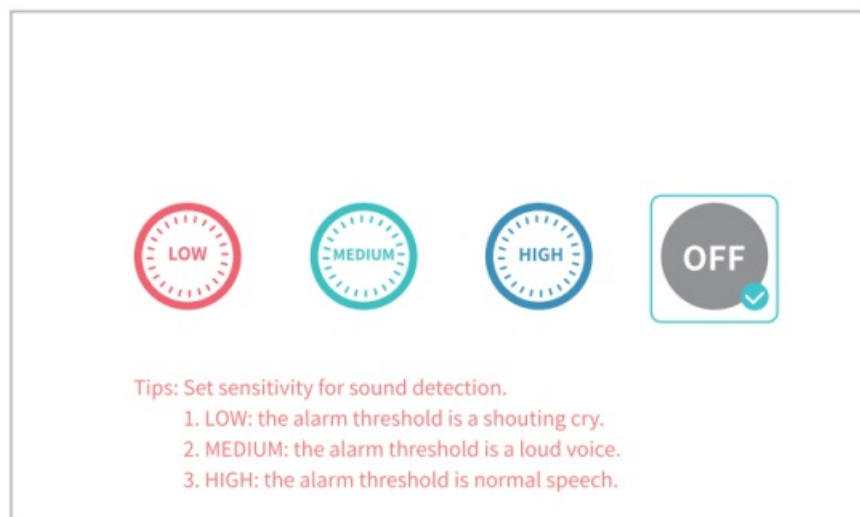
LOW

MEDIUM

HIGH

OFF

Tips: Set sensitivity for sound detection.
1. LOW: the alarm threshold is a shouting cry.
2. MEDIUM: the alarm threshold is a loud voice.
3. HIGH: the alarm threshold is normal speech.